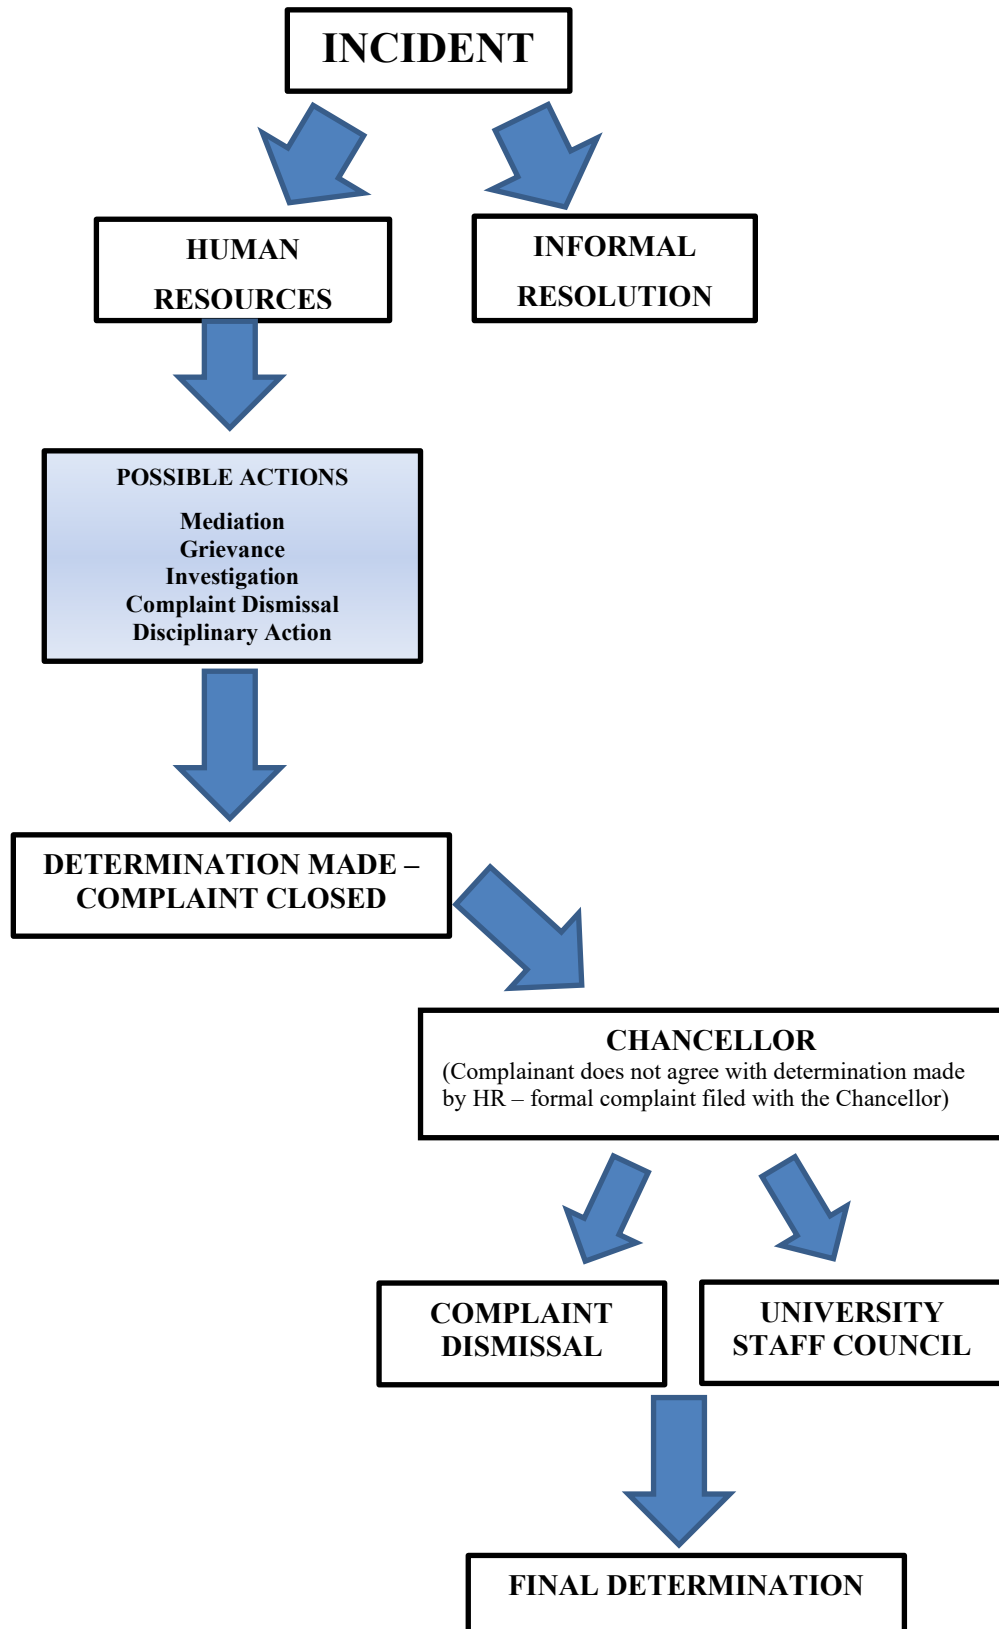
INCIDENT

HUMAN RESOURCES

INFORMAL RESOLUTION

POSSIBLE ACTIONS

Mediation
Grievance
Investigation
Complaint Dismissal
Disciplinary Action

DETERMINATION MADE – COMPLAINT CLOSED

CHANCELLOR
(Complainant does not agree with determination made by HR – formal complaint filed with the Chancellor)

COMPLAINT DISMISSAL

UNIVERSITY STAFF COUNCIL

FINAL DETERMINATION